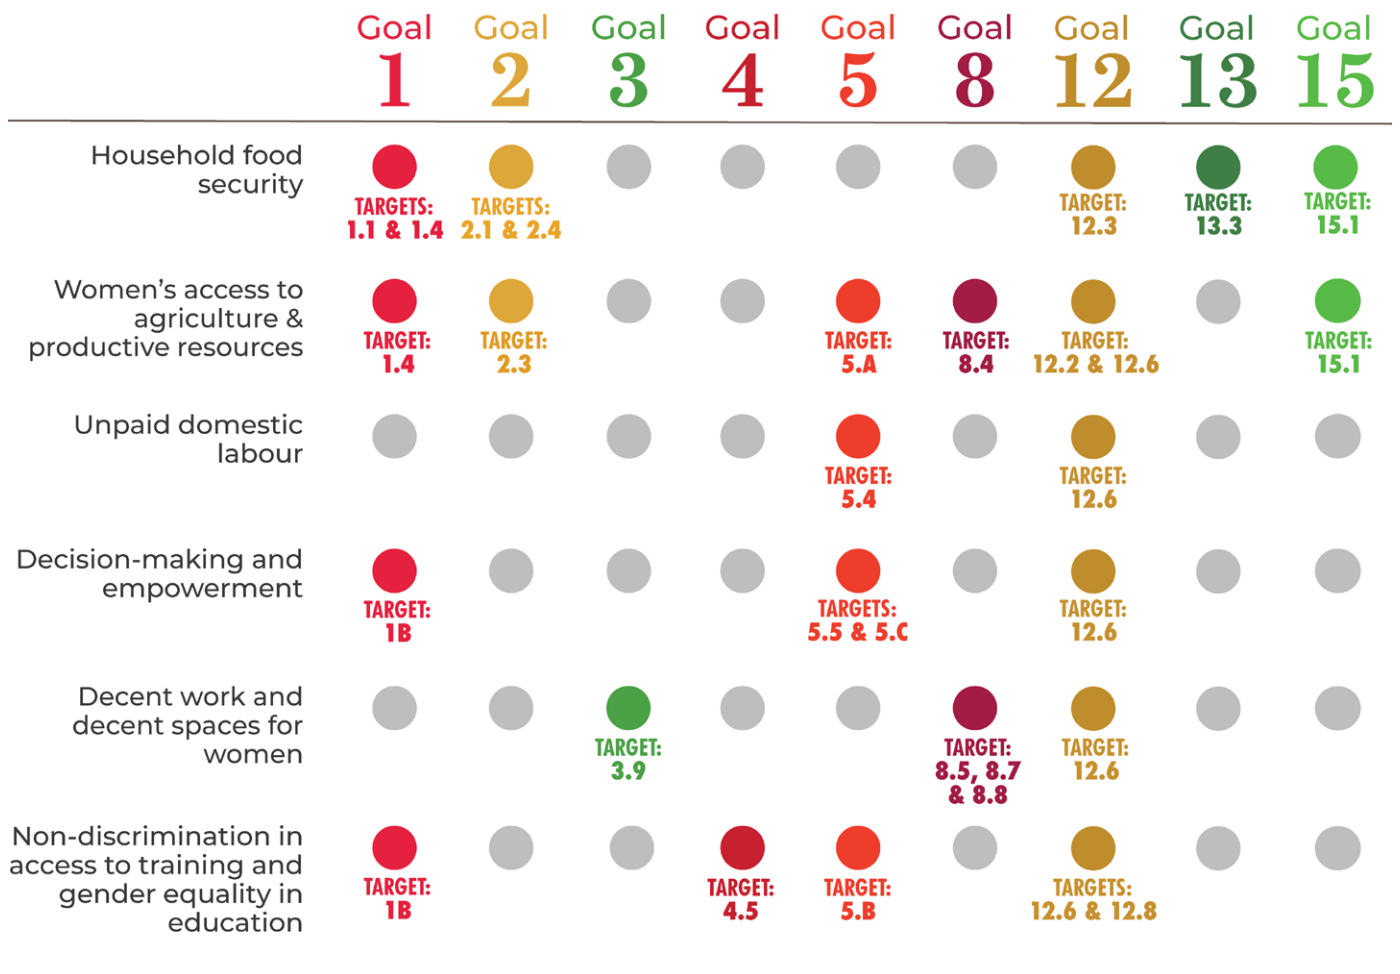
| | Goal 1 | Goal 2 | Goal 3 | Goal 4 | Goal 5 | Goal 8 | Goal 12 | Goal 13 | Goal 15 |
|---|---|---|---|---|---|---|---|---|---|
| Household food security | TARGETS: 1.1 & 1.4 | TARGETS: 2.1 & 2.4 | | | | | TARGET: 12.3 | TARGET: 13.3 | TARGET: 15.1 |
| Women's access to agriculture & productive resources | TARGET: 1.4 | TARGET: 2.3 | | | TARGET: 5.A | TARGET: 8.4 | TARGET: 12.2 & 12.6 | | TARGET: 15.1 |
| Unpaid domestic labour | | | | | TARGET: 5.4 | | TARGET: 12.6 | | |
| Decision-making and empowerment | TARGET: 1B | | | | TARGETS: 5.5 & 5.C | | TARGET: 12.6 | | |
| Decent work and decent spaces for women | | | TARGET: 3.9 | | | TARGET: 8.5, 8.7 & 8.8 | TARGET: 12.6 | | |
| Non-discrimination in access to training and gender equality in education | TARGET: 1B | | | TARGET: 4.5 | TARGET: 5.B | | TARGETS: 12.6 & 12.8 | | |